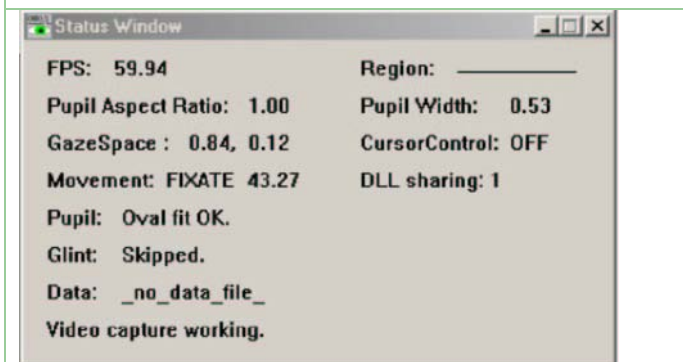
Status Window

FPS: 59.94

Region: ———

Pupil Aspect Ratio: 1.00

Pupil Width: 0.53

GazeSpace : 0.84, 0.12

CursorControl: OFF

Movement: FIXATE 43.27

DLL sharing: 1

Pupil: Oval fit OK.

Glint: Skipped.

Data: _no_data_file_

Video capture working.